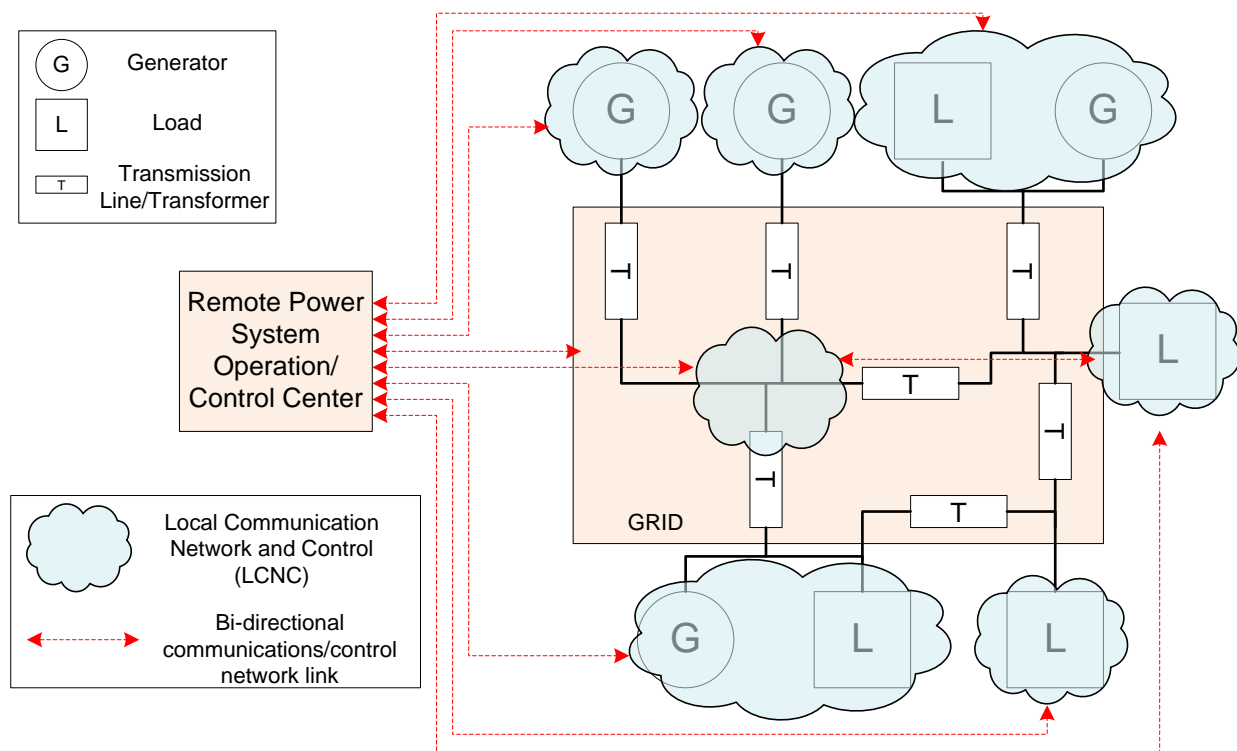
G Generator

L Load

T Transmission Line/Transformer

Remote Power System Operation/ Control Center

G

G

L

G

T

T

T

T

L

T

T

T

GRID

G

L

L

Local Communication Network and Control (LCNC)

Bi-directional communications/control network link